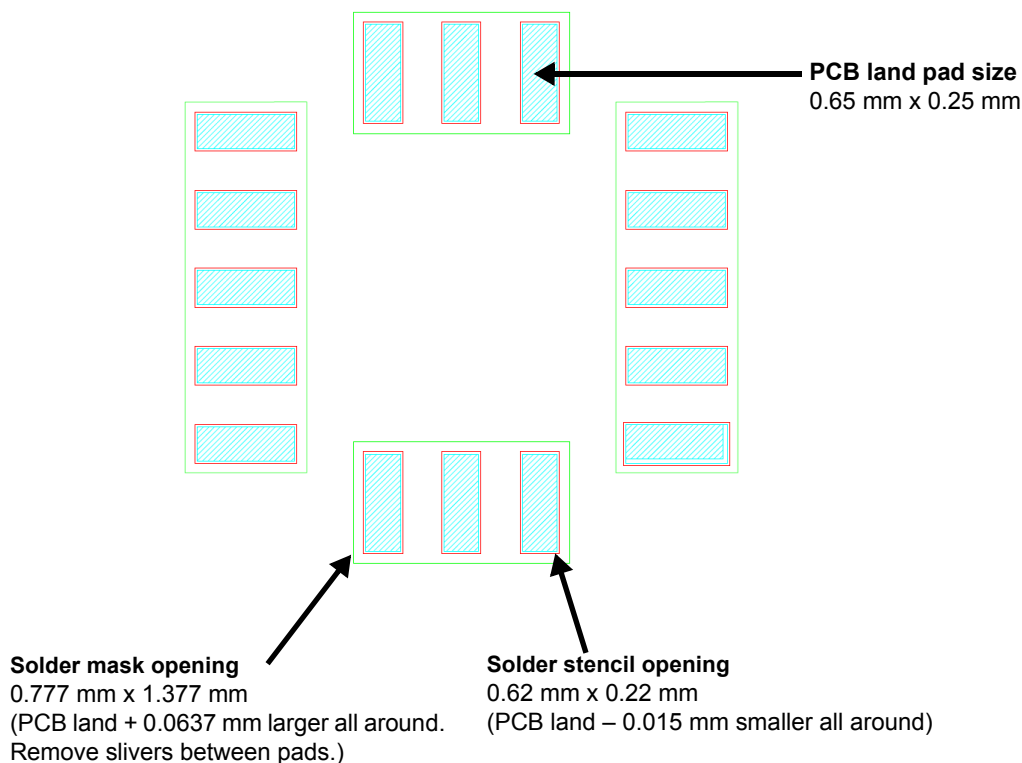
**PCB land pad size**
0.65 mm x 0.25 mm

**Solder mask opening**
0.777 mm x 1.377 mm
(PCB land + 0.0637 mm larger all around. Remove slivers between pads.)

**Solder stencil opening**
0.62 mm x 0.22 mm
(PCB land – 0.015 mm smaller all around)